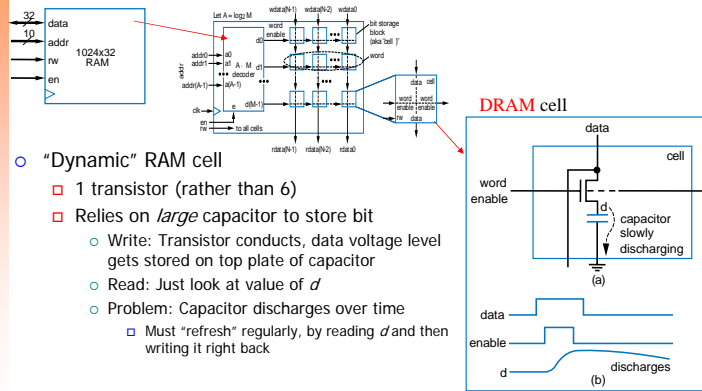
32
data
10
addr
rw
en
1024x32
RAM

Let A = $\log_2 M$
wdata(N-1) wdata(N-2) wdata0
word enable
d0
bit storage block (aka "cell")
word
addr0
addr1
addr(A-1)
addr
a0
a1
A×M decoder
a(A-1)
d1
d(M-1)
clk
en
rw
e
to all cells
rdata(N-1) rdata(N-2) rdata0
data cell
word enable
word enable
rw data

DRAM cell
data
cell
word enable
d
capacitor slowly discharging
(a)
data
enable
d
discharges
(b)

○ "Dynamic" RAM cell
□ 1 transistor (rather than 6)
□ Relies on *large* capacitor to store bit
○ Write: Transistor conducts, data voltage level gets stored on top plate of capacitor
○ Read: Just look at value of *d*
○ Problem: Capacitor discharges over time
□ Must "refresh" regularly, by reading *d* and then writing it right back